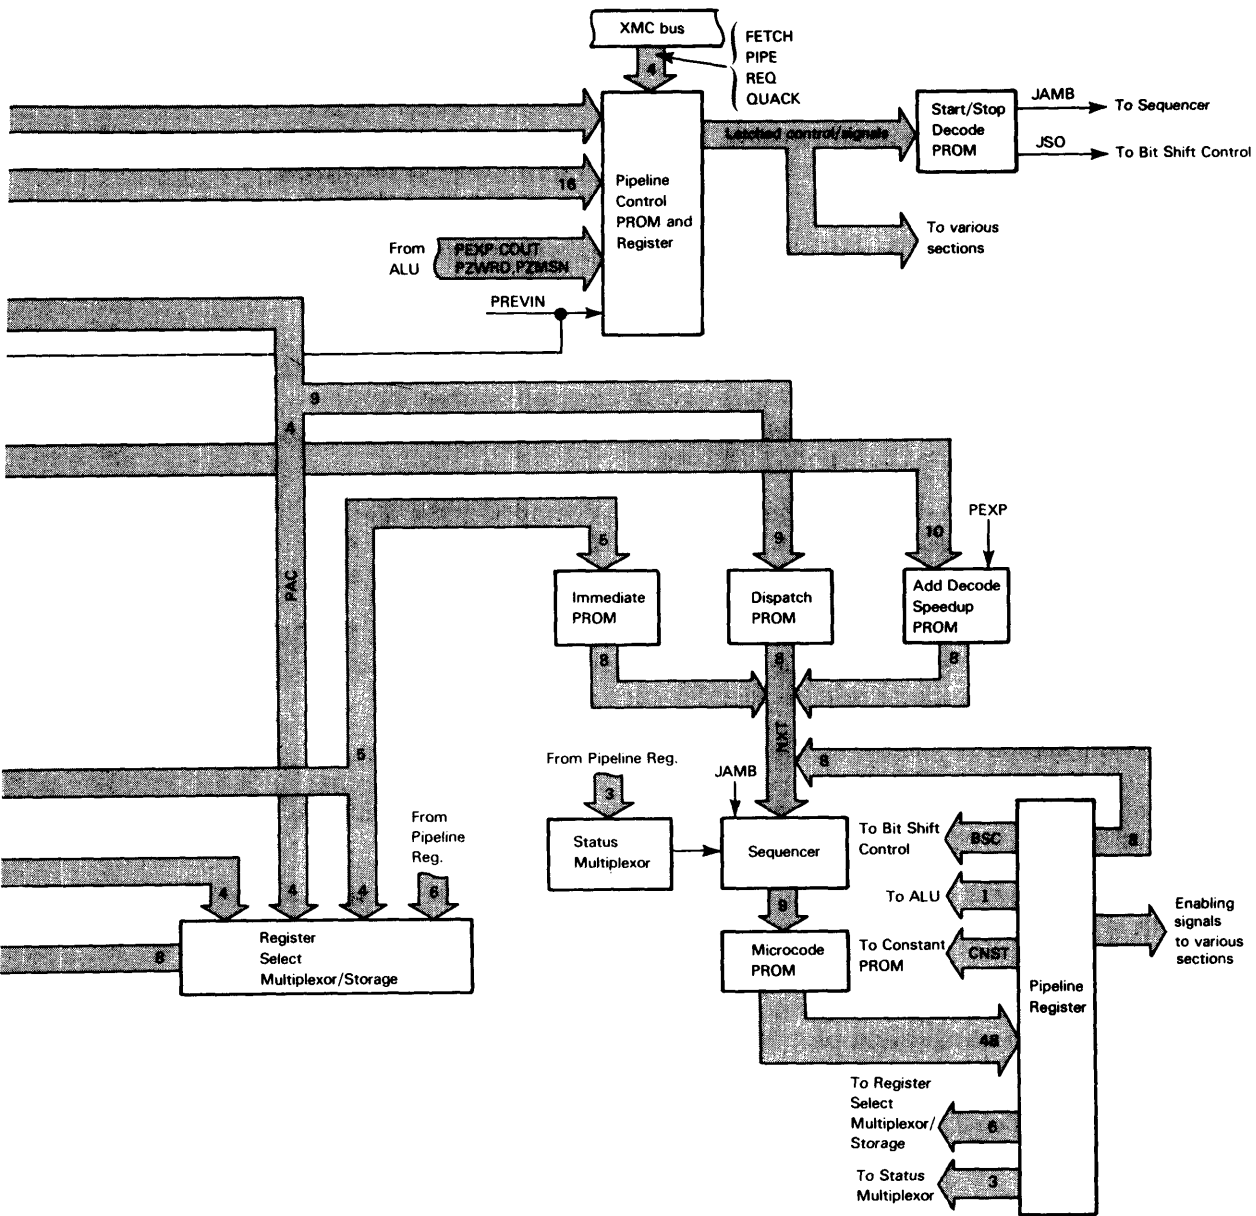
XMC bus

FETCH
PIPE
REQ
QUACK

4

16

Pipeline Control PROM and Register

Latched control/signals

Start/Stop Decode PROM

JAMB
To Sequencer

JSO
To Bit Shift Control

To various sections

From ALU

PEXP COUT
PZWRD,PZMSN

PREVIN

9

4

PAC

5

Immediate PROM

9

Dispatch PROM

10

PEXP

Add Decode Speedup PROM

8

8

8

NXT

8

From Pipeline Reg.

3

Status Multiplexor

JAMB

Sequencer

To Bit Shift Control

BSC

8

5

From Pipeline Reg.

4

4

4

6

8

Register Select Multiplexor/Storage

9

Microcode PROM

To ALU

1

To Constant PROM

CNST

Enabling signals to various sections

Pipeline Register

48

To Register Select Multiplexor/ Storage

6

To Status Multiplexor

3